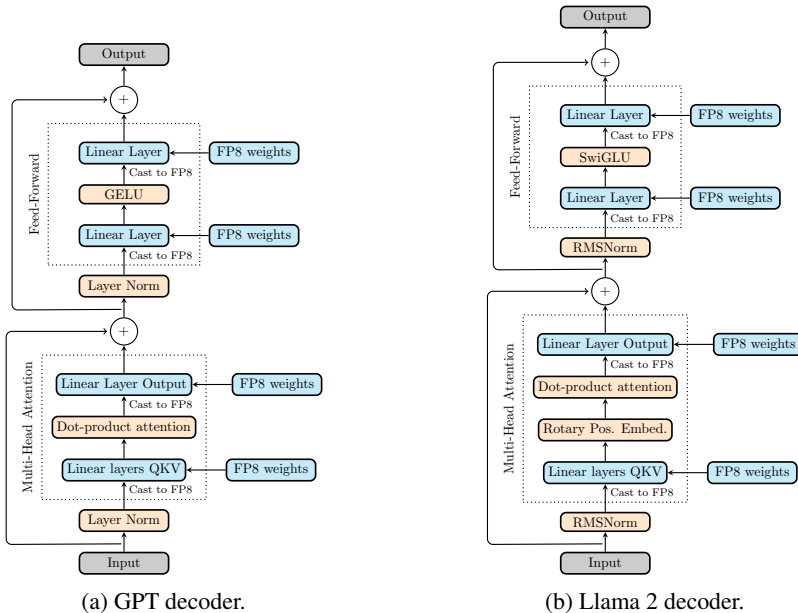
Output

+

Feed-Forward

Linear Layer

FP8 weights

Cast to FP8

GELU

Linear Layer

FP8 weights

Cast to FP8

Layer Norm

+

Multi-Head Attention

Linear Layer Output

FP8 weights

Cast to FP8

Dot-product attention

Linear layers QKV

FP8 weights

Cast to FP8

Layer Norm

Input

(a) GPT decoder.

Output

+

Feed-Forward

Linear Layer

FP8 weights

Cast to FP8

SwiGLU

Linear Layer

FP8 weights

Cast to FP8

RMSNorm

+

Multi-Head Attention

Linear Layer Output

FP8 weights

Cast to FP8

Dot-product attention

Rotary Pos. Embed.

Linear layers QKV

FP8 weights

Cast to FP8

RMSNorm

Input

(b) Llama 2 decoder.